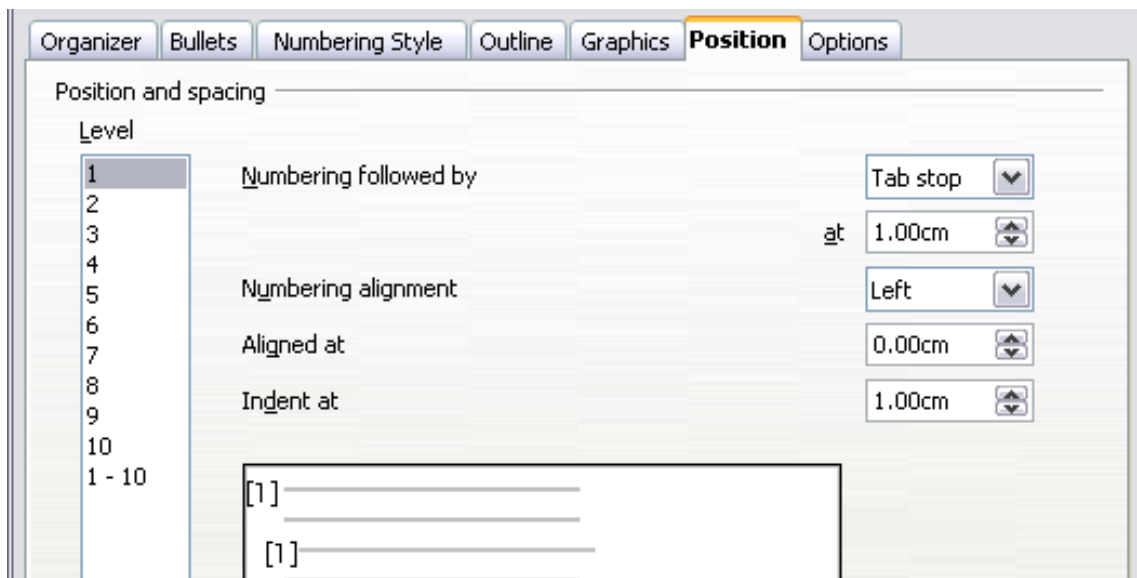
Organizer | Bullets | Numbering Style | Outline | Graphics | Position | Options

Position and spacing

Level

1
2
3
4
5
6
7
8
9
10
1 - 10

Numbering followed by
Tab stop

at
1.00cm

Numbering alignment
Left

Aligned at
0.00cm

Indent at
1.00cm

[1]

[1]